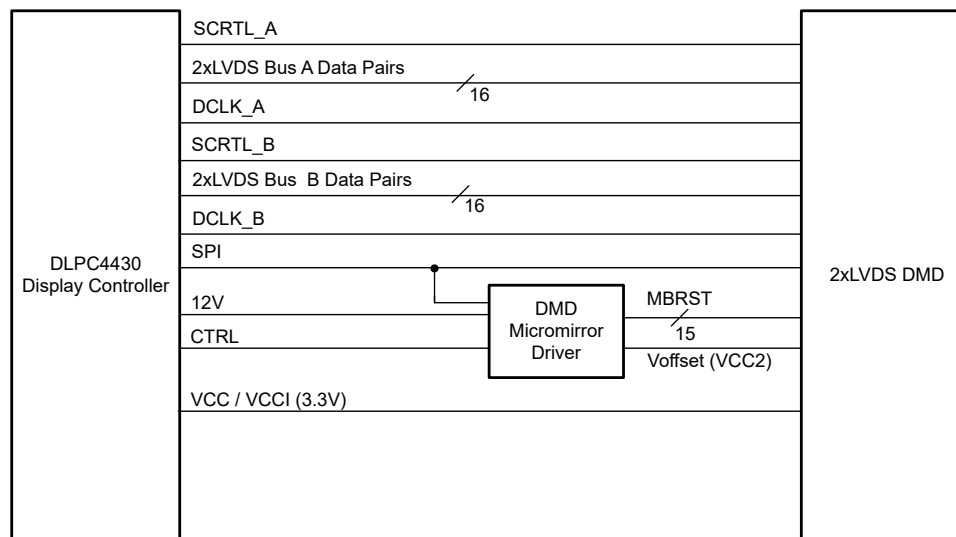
SCRTL_A

2xLVDS Bus A Data Pairs

16

DCLK_A

SCRTL_B

2xLVDS Bus B Data Pairs

16

DCLK_B

SPI

DLPC4430
Display Controller

2xLVDS DMD

12V

DMD
Micromirror
Driver

MBRST

15

CTRL

Voffset (VCC2)

VCC / VCCI (3.3V)